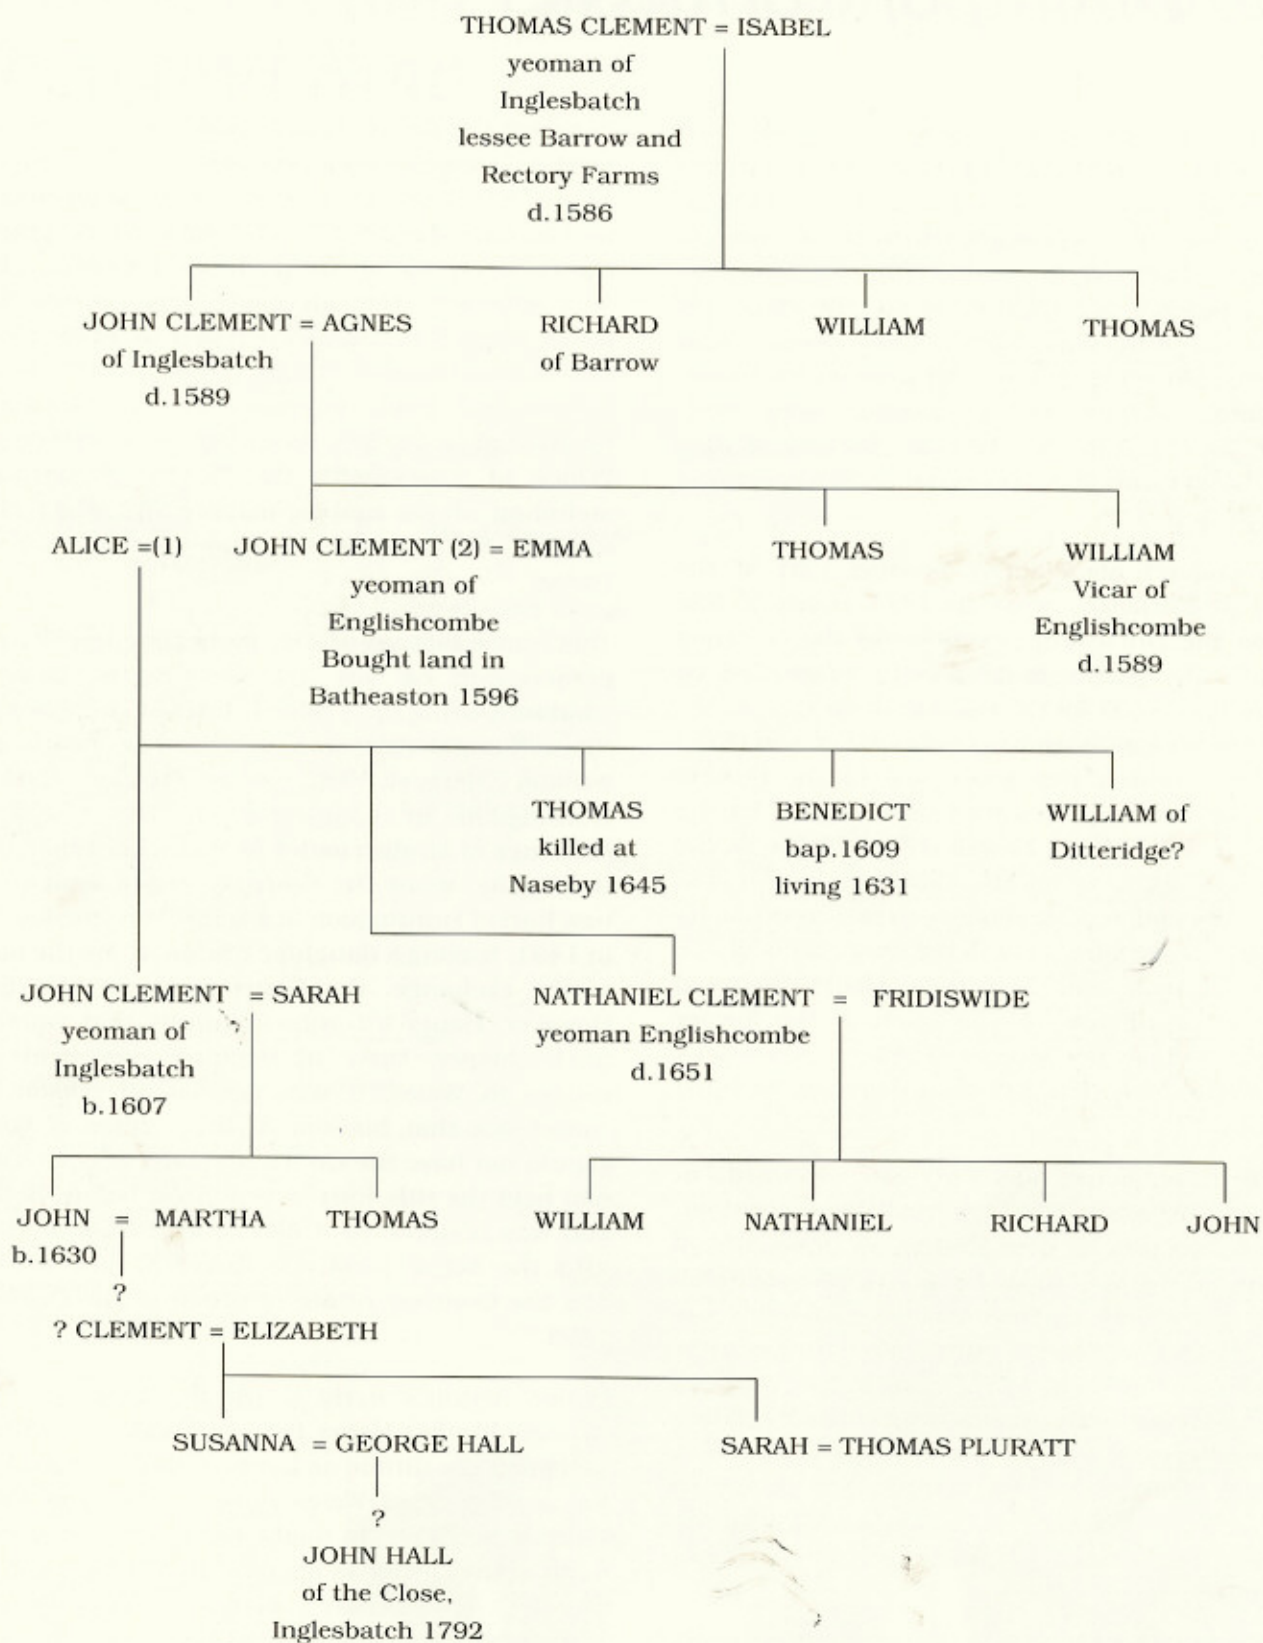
THOMAS CLEMENT = ISABEL
yeoman of Inglesbatch lessee Barrow and Rectory Farms d.1586

JOHN CLEMENT = AGNES
of Inglesbatch d.1589

RICHARD
of Barrow

WILLIAM

THOMAS

ALICE =(1) JOHN CLEMENT (2) = EMMA
yeoman of Englishcombe Bought land in Batheaston 1596

THOMAS

WILLIAM
Vicar of Englishcombe d.1589

THOMAS
killed at Naseby 1645

BENEDICT
bap.1609 living 1631

WILLIAM of Ditteridge?

JOHN CLEMENT = SARAH
yeoman of Inglesbatch b.1607

NATHANIEL CLEMENT = FRIDISWIDE
yeoman Englishcombe d.1651

JOHN = MARTHA
b.1630

THOMAS

WILLIAM

NATHANIEL

RICHARD

JOHN

?

? CLEMENT = ELIZABETH

SUSANNA = GEORGE HALL

SARAH = THOMAS PLURATT

?

JOHN HALL
of the Close, Inglesbatch 1792